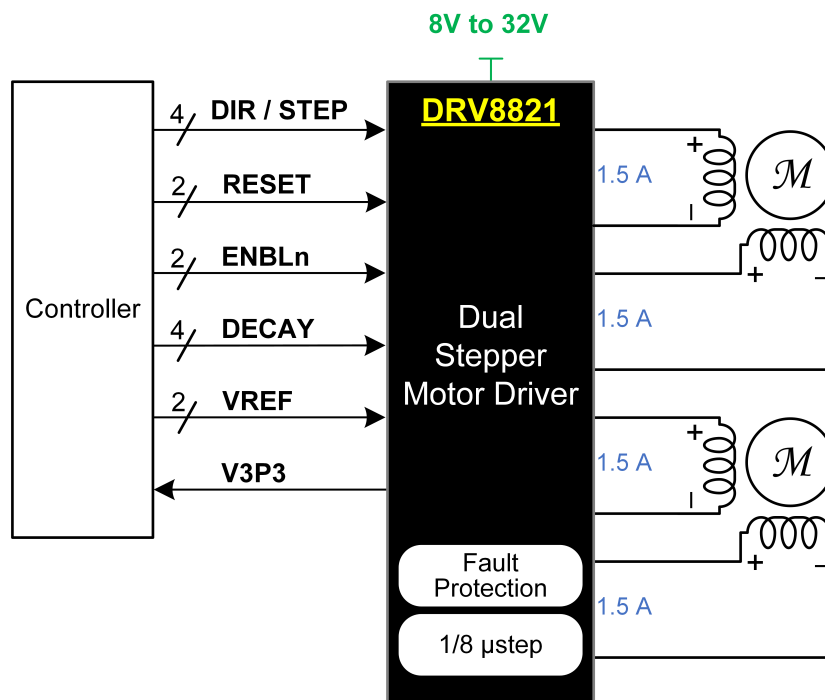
8V to 32V

Controller

4 DIR / STEP

2 RESET

2 ENBLn

4 DECAY

2 VREF

V3P3

DRV8821

Dual Stepper Motor Driver

Fault Protection

1/8 µstep

1.5 A

+

-

$\mathcal{M}$

+

-

1.5 A

1.5 A

+

-

$\mathcal{M}$

+

-

1.5 A